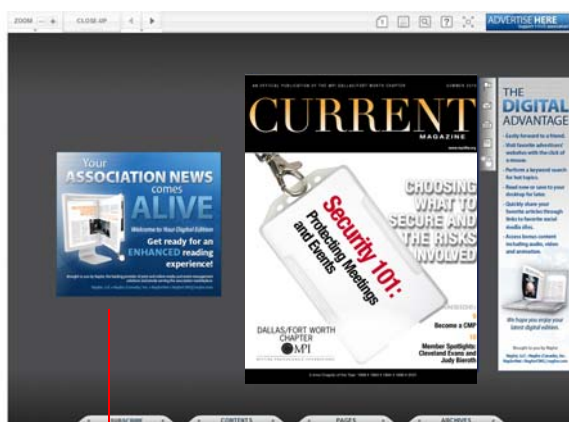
ZOOM — + CLOSE-UP ◀ ▶

ADVERTISE HERE

Your ASSOCIATION NEWS comes ALIVE

Welcome to Your Digital Edition

Get ready for an ENHANCED reading experience!

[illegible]

AN OFFICIAL PUBLICATION OF THE MPI DALLAS/FORT WORTH CHAPTER SUMMER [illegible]

CURRENT MAGAZINE

Security 101: Protecting Meetings and Events

CHOOSING WHAT TO SECURE AND THE RISKS INVOLVED

Become a CMP

Member Spotlights: Cleveland Evans and Judy Bieroth

DALLAS/FORT WORTH CHAPTER MPI

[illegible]

THE DIGITAL ADVANTAGE

- Easily forward to a friend.
- Visit favorite advertisers' websites with the click of a mouse.
- Perform a keyword search for hot topics.
- Read now or save to your desktop for later.
- Quickly share your favorite articles through links to favorite social media sites.
- Access bonus content including audio, video and animation.

We hope you enjoy your latest digital edition.

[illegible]

SUBSCRIBE CONTENTS PAGES ARCHIVES